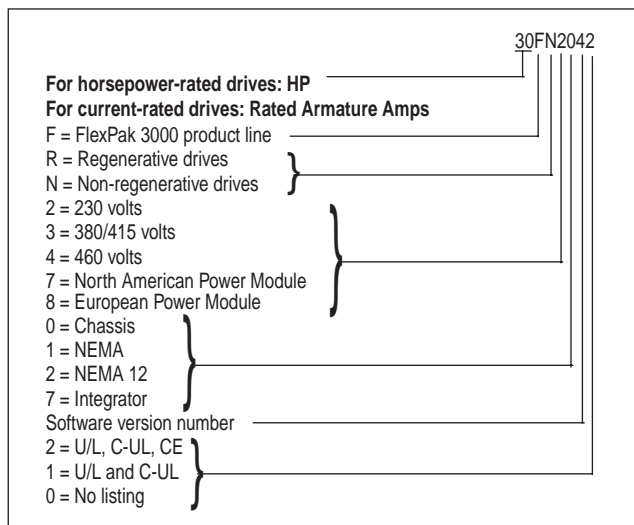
30FN2042

**For horsepower-rated drives: HP**
**For current-rated drives: Rated Armature Amps**

F = FlexPak 3000 product line

R = Regenerative drives
N = Non-regenerative drives

2 = 230 volts
3 = 380/415 volts
4 = 460 volts
7 = North American Power Module
8 = European Power Module

0 = Chassis
1 = NEMA
2 = NEMA 12
7 = Integrator

Software version number

2 = U/L, C-UL, CE
1 = U/L and C-UL
0 = No listing